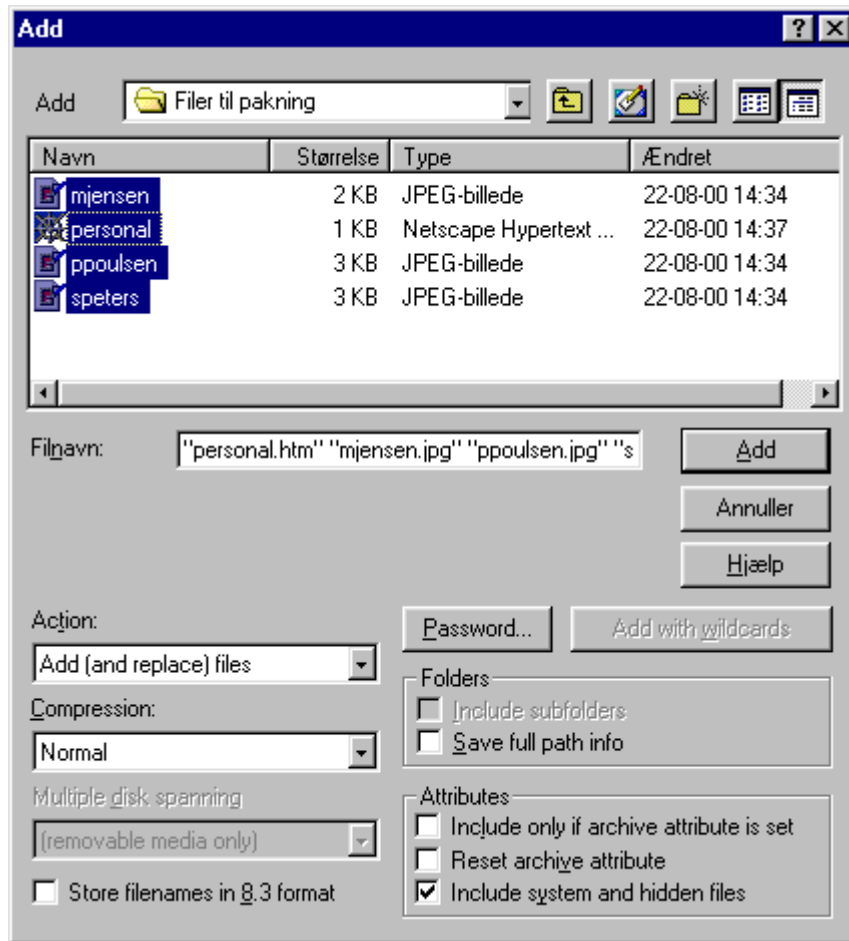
Add

?

Add Filer til pakning

| Navn | Størrelse | Type | Ændret |
|---|---|---|---|
| mjensen | 2 KB | JPEG-billede | 22-08-00 14:34 |
| personal | 1 KB | Netscape Hypertext ... | 22-08-00 14:37 |
| ppoulsen | 3 KB | JPEG-billede | 22-08-00 14:34 |
| speters | 3 KB | JPEG-billede | 22-08-00 14:34 |

Filnavn: "personal.htm" "mjensen.jpg" "ppoulsen.jpg" "s

Add

Annuller

Hjælp

Action:

Add (and replace) files

Compression:

Normal

Multiple disk spanning

(removable media only)

Store filenames in 8.3 format

Password...

Add with wildcards

Folders

Include subfolders

Save full path info

Attributes

Include only if archive attribute is set

Reset archive attribute

Include system and hidden files